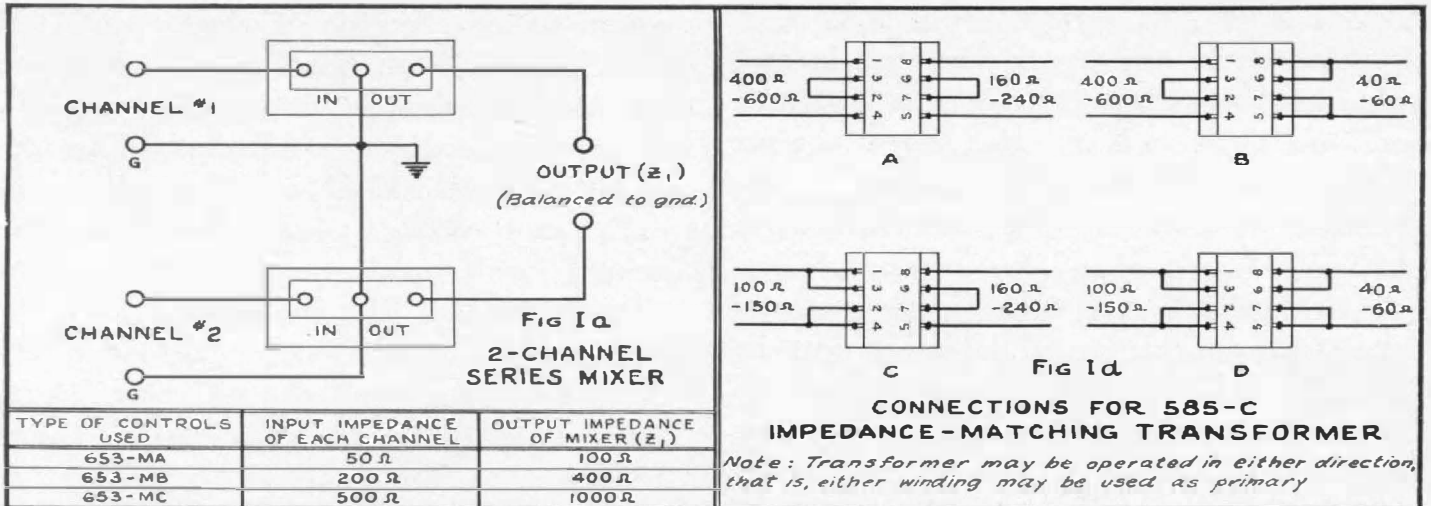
CHANNEL #1

G

IN OUT

OUTPUT ($Z_1$)
(Balanced to gnd.)

CHANNEL #2

G

IN OUT

FIG Ia
2-CHANNEL
SERIES MIXER

| TYPE OF CONTROLS USED | INPUT IMPEDANCE OF EACH CHANNEL | OUTPUT IMPEDANCE OF MIXER ($Z_1$) |
|---|---|---|
| 653-MA | 50 Ω | 100 Ω |
| 653-MB | 200 Ω | 400 Ω |
| 653-MC | 500 Ω | 1000 Ω |

400 Ω -600 Ω
1 3 2 4
8 6 7 5
160 Ω -240 Ω
A

400 Ω -600 Ω
1 3 2 4
8 6 7 5
40 Ω -60 Ω
B

100 Ω -150 Ω
1 3 2 4
8 6 7 5
160 Ω -240 Ω
C

FIG Id

100 Ω -150 Ω
1 3 2 4
8 6 7 5
40 Ω -60 Ω
D

CONNECTIONS FOR 585-C
IMPEDANCE-MATCHING TRANSFORMER

Note: Transformer may be operated in either direction, that is, either winding may be used as primary